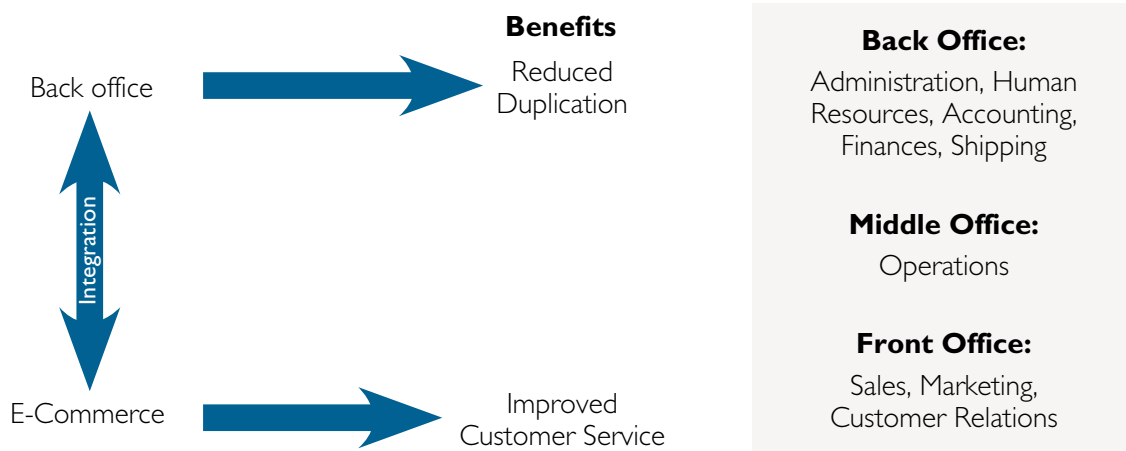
Benefits

Back office

Reduced Duplication

Integration

E-Commerce

Improved Customer Service

Back Office:

Administration, Human Resources, Accounting, Finances, Shipping

Middle Office:

Operations

Front Office:

Sales, Marketing, Customer Relations